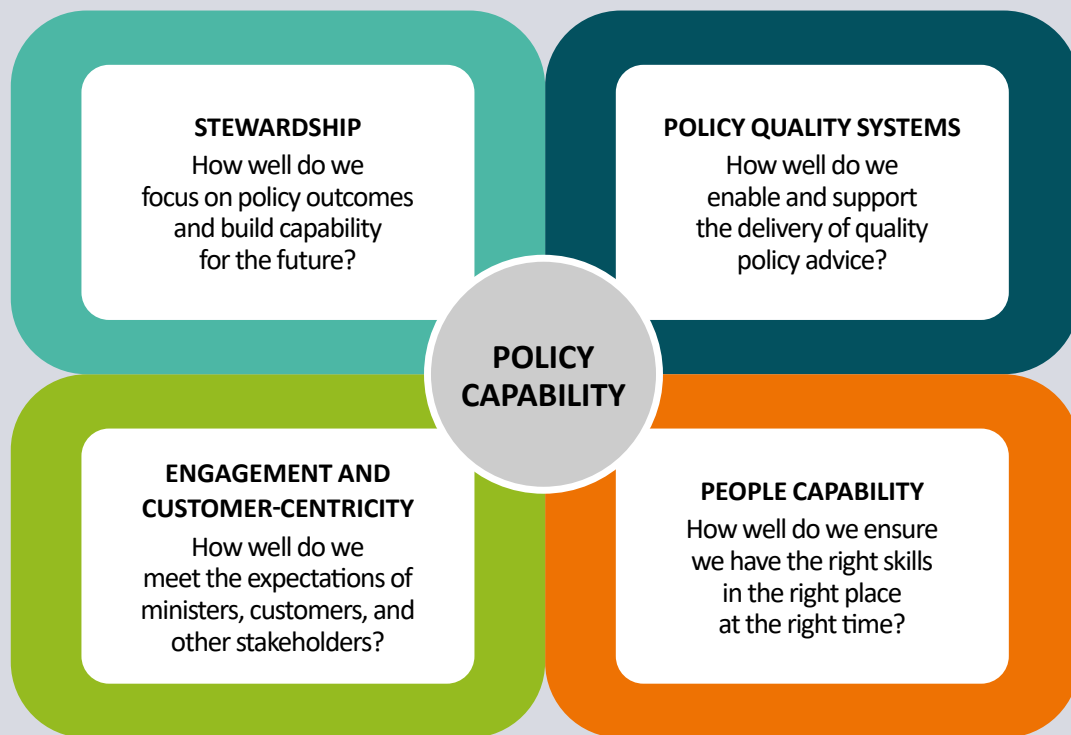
STEWARDSHIP
How well do we focus on policy outcomes and build capability for the future?

POLICY QUALITY SYSTEMS
How well do we enable and support the delivery of quality policy advice?

POLICY CAPABILITY

ENGAGEMENT AND CUSTOMER-CENTRICITY
How well do we meet the expectations of ministers, customers, and other stakeholders?

PEOPLE CAPABILITY
How well do we ensure we have the right skills in the right place at the right time?